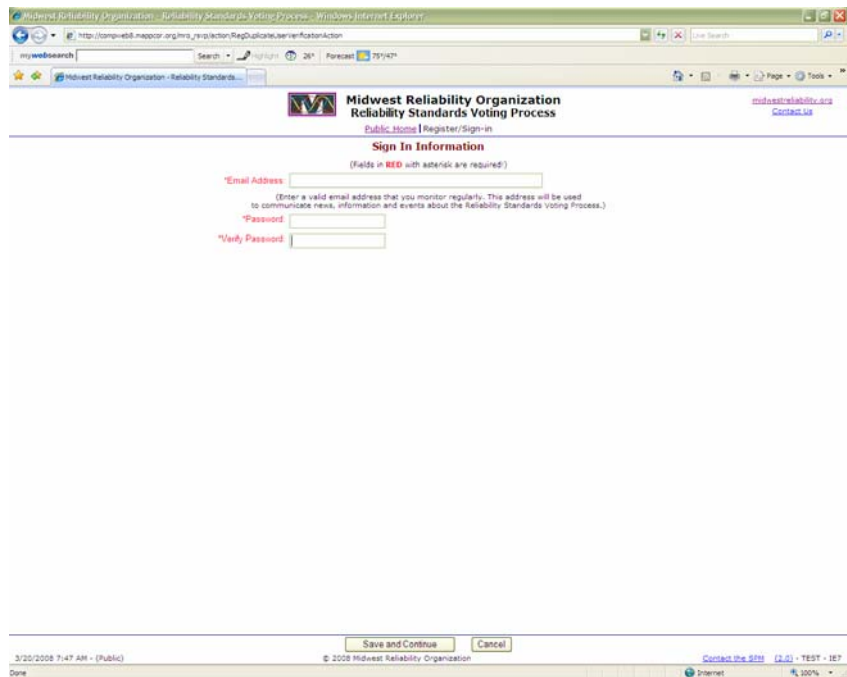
Midwest Reliability Organization - Reliability Standards Voting Process - Windows Internet Explorer

http://compweb8.mappcor.org/mro_rsvp/action/RegDuplicateUserVerificationAction

Live Search

mywebsearch Search Highlight 26° Forecast 75°/47°

Midwest Reliability Organization - Reliability Standards...

Page Tools

Midwest Reliability Organization
Reliability Standards Voting Process

midwestreliability.org
Contact Us

Public Home | Register/Sign-in

Sign In Information

(Fields in RED with asterisk are required!)

*Email Address:

(Enter a valid email address that you monitor regularly. This address will be used to communicate news, information and events about the Reliability Standards Voting Process.)

*Password:

*Verify Password:

Save and Continue Cancel

3/20/2008 7:47 AM - (Public)

© 2008 Midwest Reliability Organization

Contact the SFM (2.0) - TEST - IE7

Done

Internet

100%